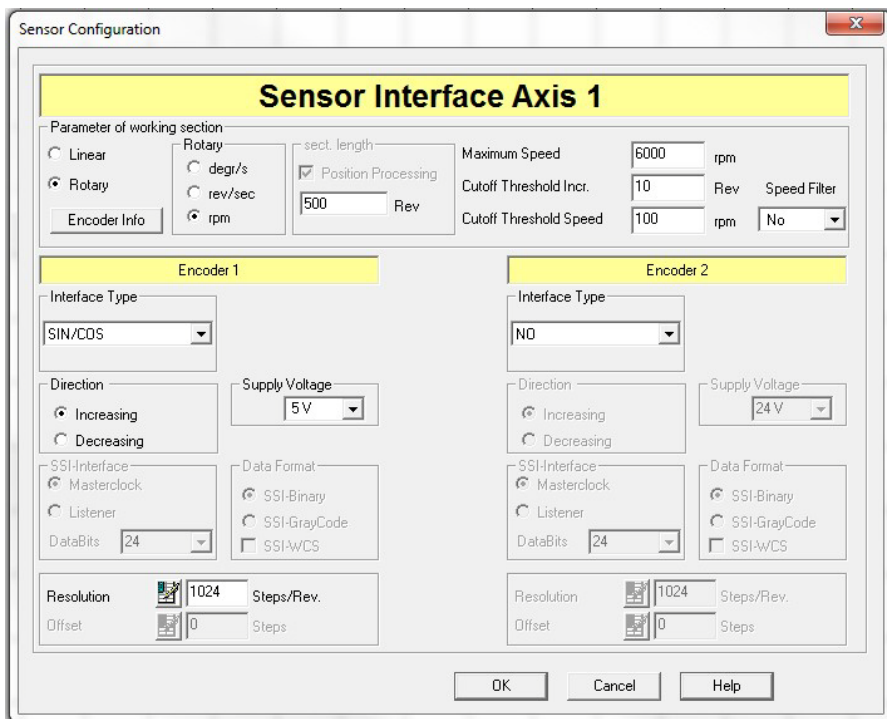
Sensor Configuration

Sensor Interface Axis 1

Parameter of working section

Linear
Rotary
Encoder Info

Rotary
degr/s
rev/sec
rpm

sect. length
Position Processing
500 Rev

Maximum Speed 6000 rpm
Cutoff Threshold Incr. 10 Rev
Cutoff Threshold Speed 100 rpm
Speed Filter
No

Encoder 1

Interface Type
SIN/COS

Direction
Increasing
Decreasing

Supply Voltage
5 V

SSI-Interface
Masterclock
Listener
DataBits 24

Data Format
SSI-Binary
SSI-GrayCode
SSI-WCS

Resolution 1024 Steps/Rev.
Offset 0 Steps

Encoder 2

Interface Type
NO

Direction
Increasing
Decreasing

Supply Voltage
24 V

SSI-Interface
Masterclock
Listener
DataBits 24

Data Format
SSI-Binary
SSI-GrayCode
SSI-WCS

Resolution 1024 Steps/Rev.
Offset 0 Steps

OK
Cancel
Help